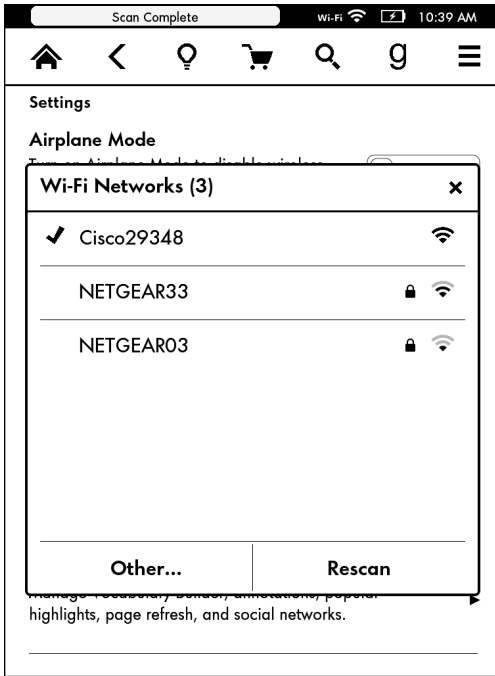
Scan Complete Wi-Fi 10:39 AM

g

Settings

Airplane Mode

Turn on Airplane Mode to disable wireless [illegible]

Wi-Fi Networks (3) ×

✔ Cisco29348

NETGEAR33

NETGEAR03

Other... Rescan

Manage Vocabulary Builder, annotations, popular highlights, page refresh, and social networks.